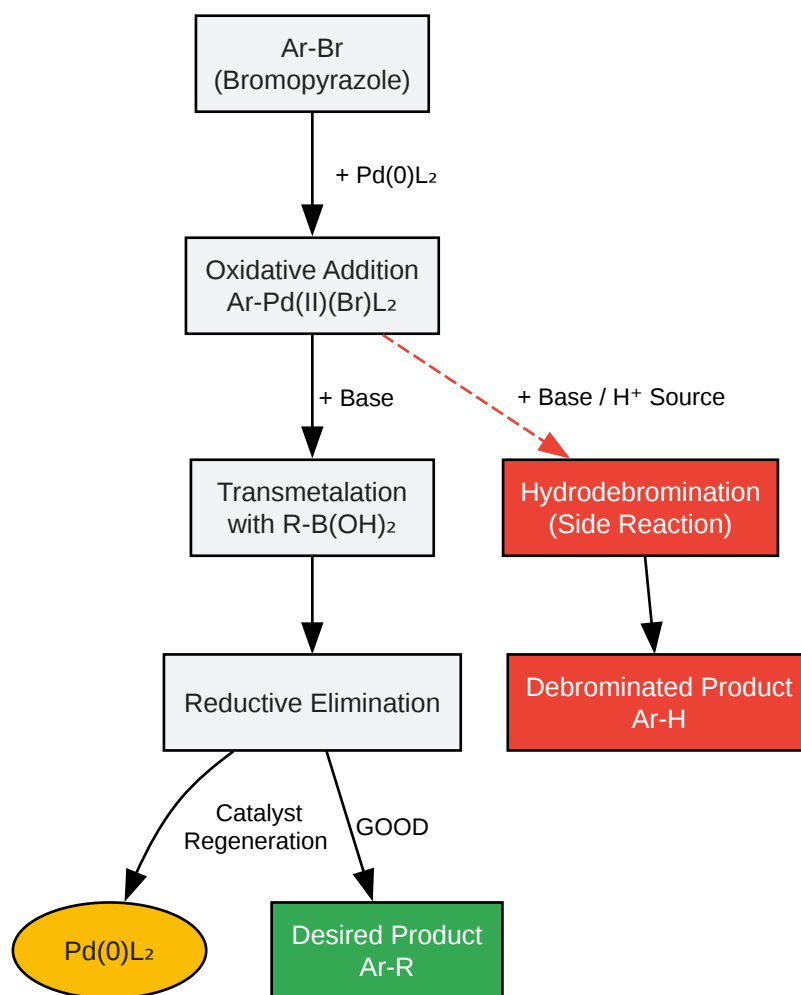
Ar-Br
(Bromopyrazole)

+ Pd(0)L₂

Oxidative Addition
Ar-Pd(II)(Br)L₂

+ Base

+ Base / H⁺ Source

Transmetalation
with R-B(OH)₂

Hydrodebromination
(Side Reaction)

Reductive Elimination

Debrominated Product
Ar-H

Catalyst
Regeneration

GOOD

Pd(0)L₂

Desired Product
Ar-R